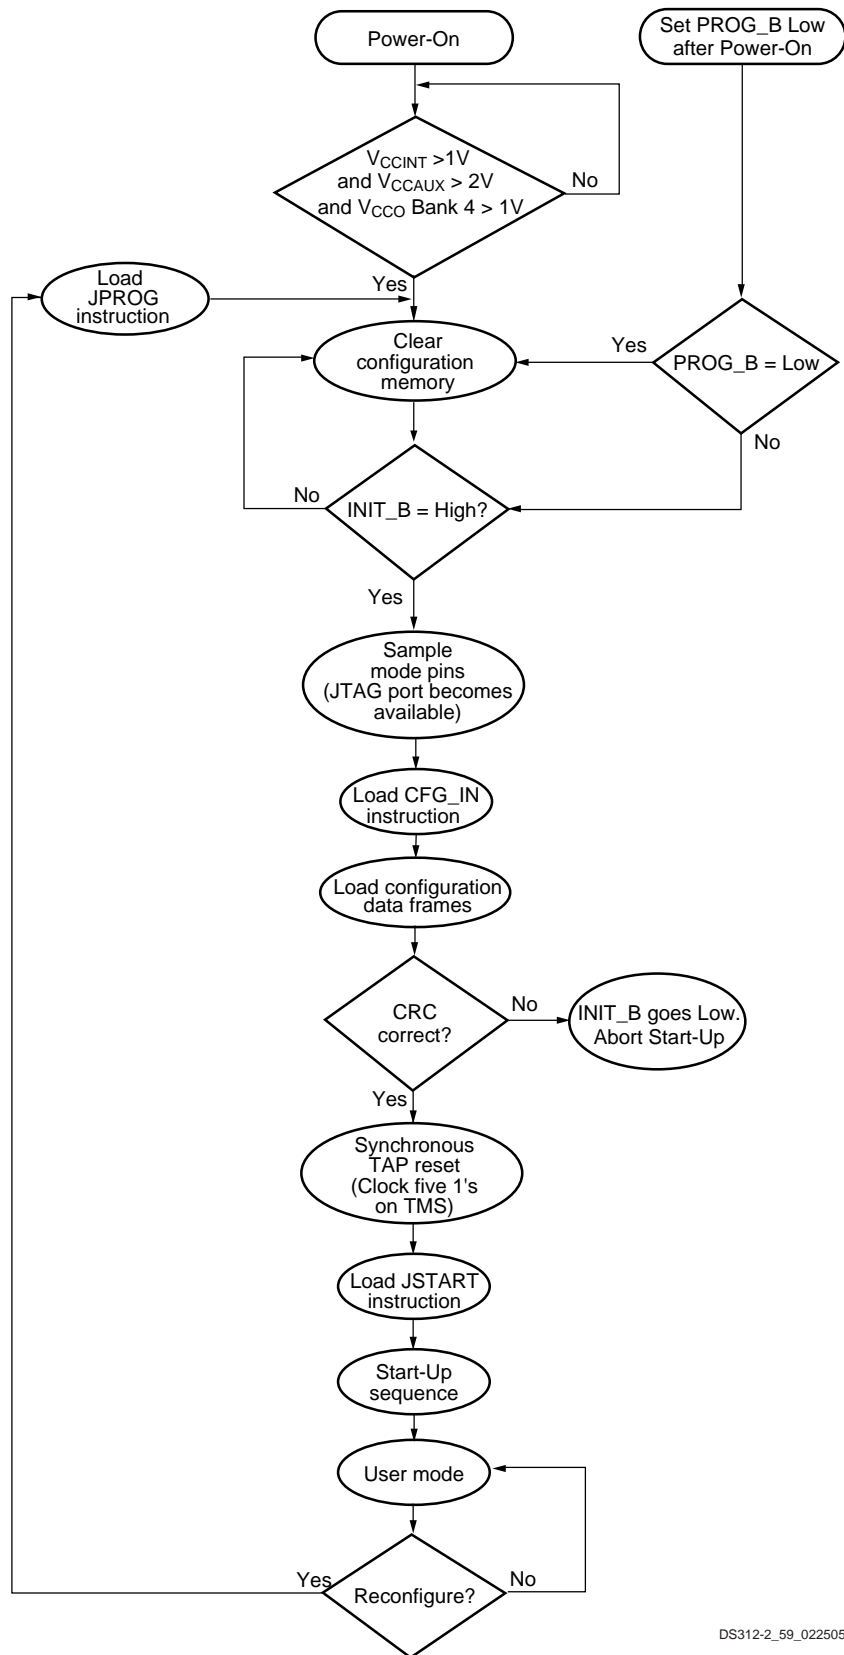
Power-On

Set PROG_B Low after Power-On

$V_{CCINT}$ >1V and $V_{CCAUX}$ > 2V and $V_{CCO}$ Bank 4 > 1V

No

Yes

Load JPROG instruction

Clear configuration memory

Yes

PROG_B = Low

No

No

INIT_B = High?

Yes

Sample mode pins (JTAG port becomes available)

Load CFG_IN instruction

Load configuration data frames

CRC correct?

No

INIT_B goes Low. Abort Start-Up

Yes

Synchronous TAP reset (Clock five 1's on TMS)

Load JSTART instruction

Start-Up sequence

User mode

Yes

Reconfigure?

No

DS312-2_59_022505